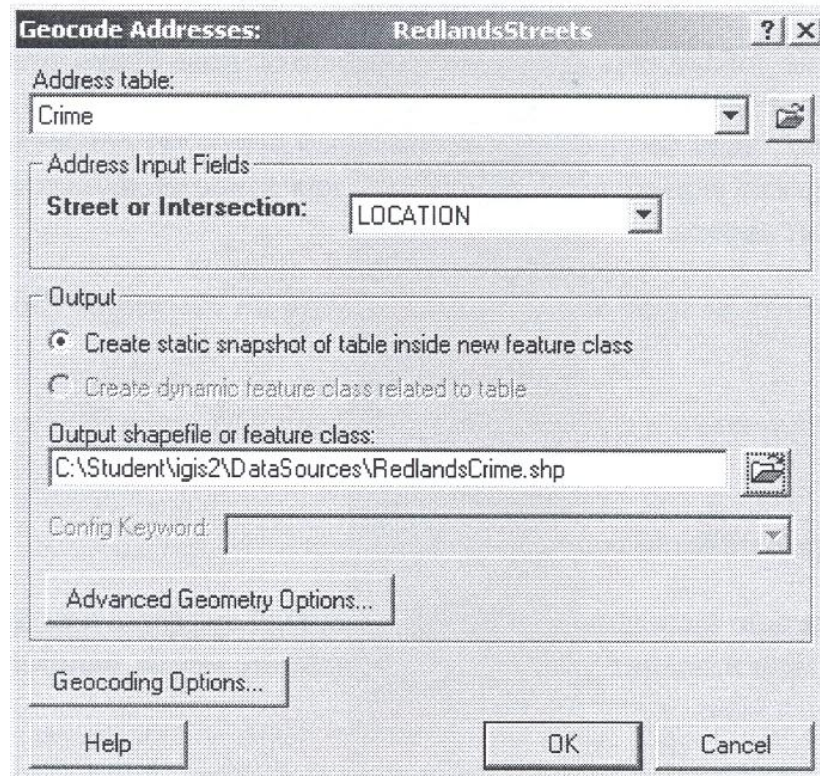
Geocode Addresses: RedlandsStreets ? X

Address table:
Crime

Address Input Fields
Street or Intersection: LOCATION

Output
Create static snapshot of table inside new feature class
Create dynamic feature class related to table

Output shapefile or feature class:
C:\Student\igis2\DataSources\RedlandsCrime.shp

Config Keyword:

Advanced Geometry Options...

Geocoding Options...

Help OK Cancel